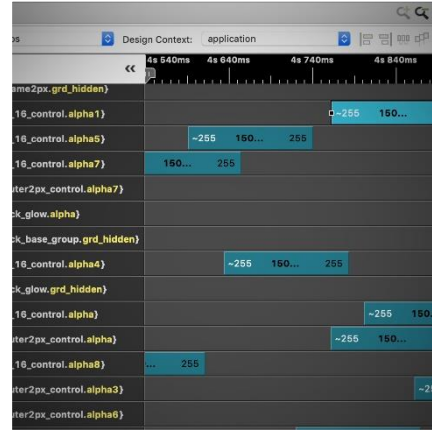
os
Design Context: application
«
4s 540ms 4s 640ms 4s 740ms 4s 840ms
ame2px.grd_hidden}
_16_control.alpha1}
~255 150...
_16_control.alpha5}
~255 150... 255
_16_control.alpha7}
150... 255
uter2px_control.alpha7}
ck_glow.alpha}
ck_base_group.grd_hidden}
_16_control.alpha4}
~255 150... 255
ck_glow.grd_hidden}
_16_control.alpha}
~255 150...
uter2px_control.alpha}
~255 150...
_16_control.alpha8}
... 255
uter2px_control.alpha3}
~2
uter2px_control.alpha6}